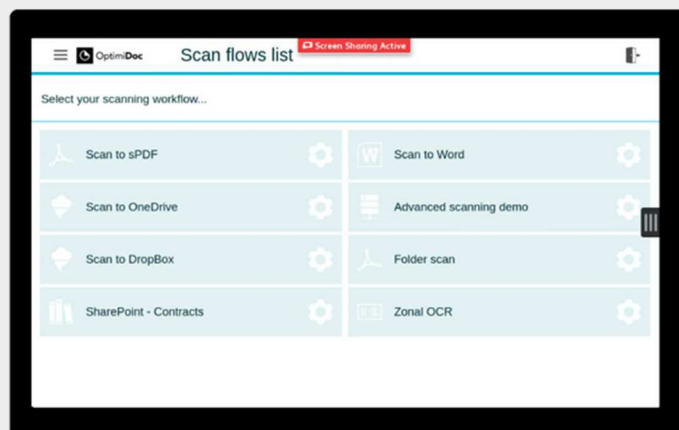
OptimiDoc Scan flows list Screen Sharing Active

Select your scanning workflow...

Scan to sPDF

Scan to Word

Scan to OneDrive

Advanced scanning demo

Scan to DropBox

Folder scan

SharePoint - Contracts

Zonal OCR